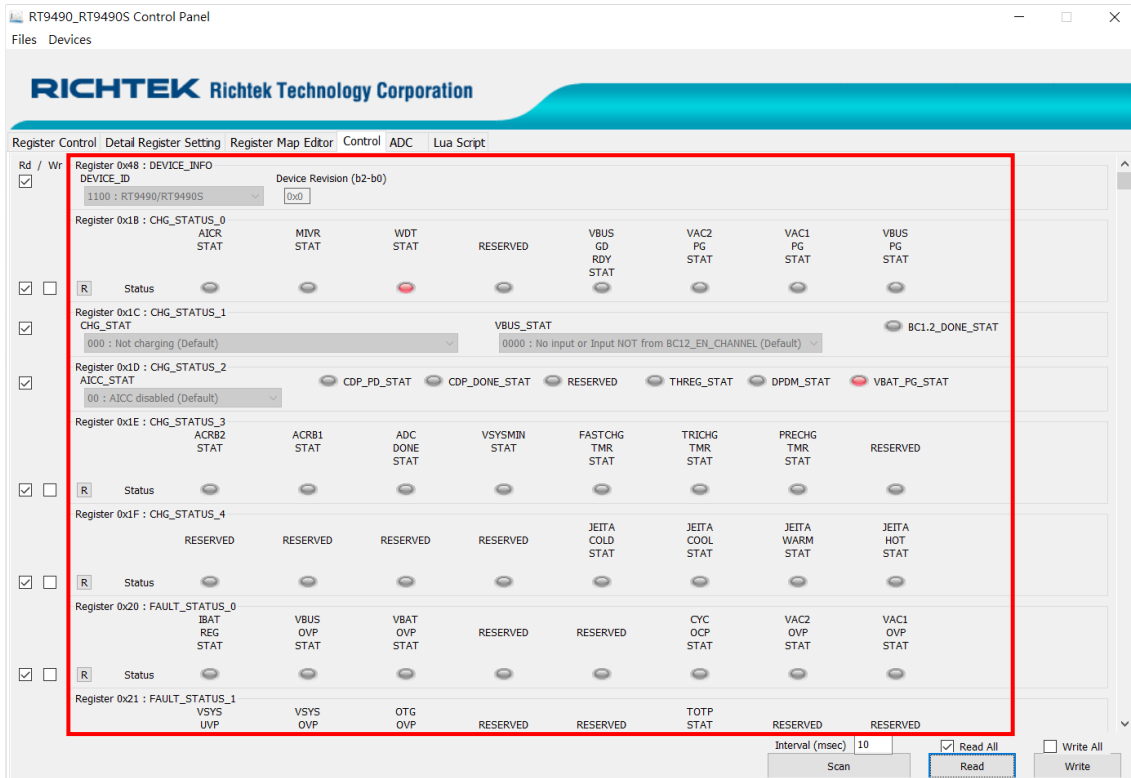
RT9490_RT9490S Control Panel

Files Devices

RICHTEK Richtek Technology Corporation

Register Control | Detail Register Setting | Register Map Editor | Control | ADC | Lua Script

Rd / Wr

Register 0x48 : DEVICE_INFO
DEVICE_ID
1100 : RT9490/RT9490S
Device Revision (b2-b0)
0x0

Register 0x1B : CHG_STATUS_0
AICR STAT | MIVR STAT | WDT STAT | RESERVED | VBUS GD RDY STAT | VAC2 PG STAT | VAC1 PG STAT | VBUS PG STAT
R Status

Register 0x1C : CHG_STATUS_1
CHG_STAT
000 : Not charging (Default)
VBUS_STAT
0000 : No input or Input NOT from BC12_EN_CHANNEL (Default)
BC1.2_DONE_STAT

Register 0x1D : CHG_STATUS_2
AICC_STAT
00 : AICC disabled (Default)
CDP_PD_STAT | CDP_DONE_STAT | RESERVED | THREG_STAT | DPDM_STAT | VBAT_PG_STAT

Register 0x1E : CHG_STATUS_3
ACRB2 STAT | ACRB1 STAT | ADC DONE STAT | VSYSMIN STAT | FASTCHG TMR STAT | TRICHG TMR STAT | PRECHG TMR STAT | RESERVED
R Status

Register 0x1F : CHG_STATUS_4
RESERVED | RESERVED | RESERVED | RESERVED | JEITA COLD STAT | JEITA COOL STAT | JEITA WARM STAT | JEITA HOT STAT
R Status

Register 0x20 : FAULT_STATUS_0
IBAT REG STAT | VBUS OVP STAT | VBAT OVP STAT | RESERVED | RESERVED | CYC OCP STAT | VAC2 OVP STAT | VAC1 OVP STAT
R Status

Register 0x21 : FAULT_STATUS_1
VSYS UVP | VSYS OVP | OTG OVP | RESERVED | RESERVED | TOTP STAT | RESERVED | RESERVED

Interval (msec) 10
Read All
Write All
Scan
Read
Write